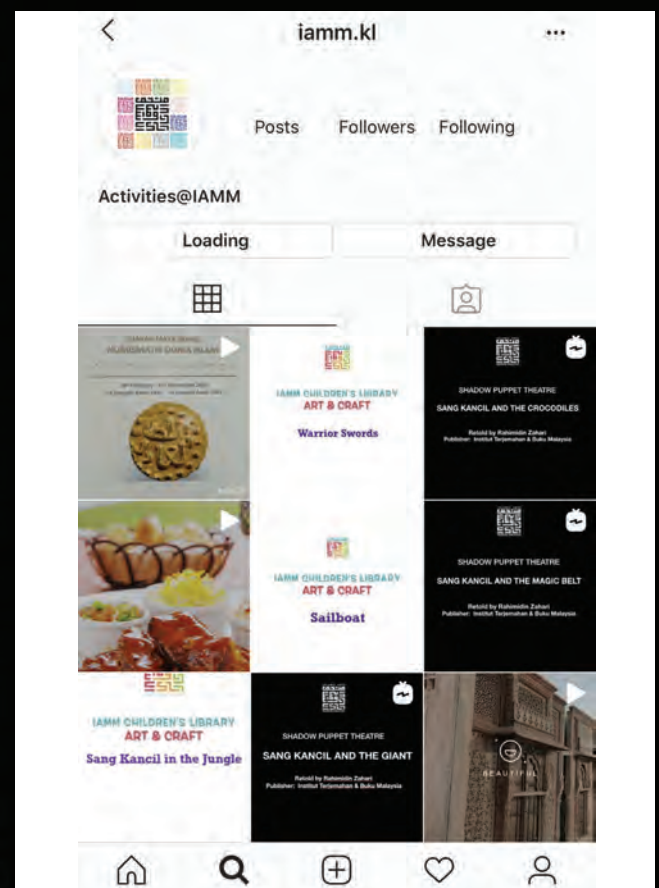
iamm.kl

Posts Followers Following

Activities@IAMM

Loading Message

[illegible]
NUMISMATIK DUNIA ISLAM
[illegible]

IAMM CHILDREN'S LIBRARY
ART & CRAFT
Warrior Swords

SHADOW PUPPET THEATRE
SANG KANCIL AND THE CROCODILES
Retold by Rahimidin Zahari
Publisher: Institut Terjemahan & Buku Malaysia

IAMM CHILDREN'S LIBRARY
ART & CRAFT
Sailboat

SHADOW PUPPET THEATRE
SANG KANCIL AND THE MAGIC BELT
Retold by Rahimidin Zahari
Publisher: Institut Terjemahan & Buku Malaysia

IAMM CHILDREN'S LIBRARY
ART & CRAFT
Sang Kancil in the Jungle

SHADOW PUPPET THEATRE
SANG KANCIL AND THE GIANT
Retold by Rahimidin Zahari
Publisher: Institut Terjemahan & Buku Malaysia

BEAUTIFUL